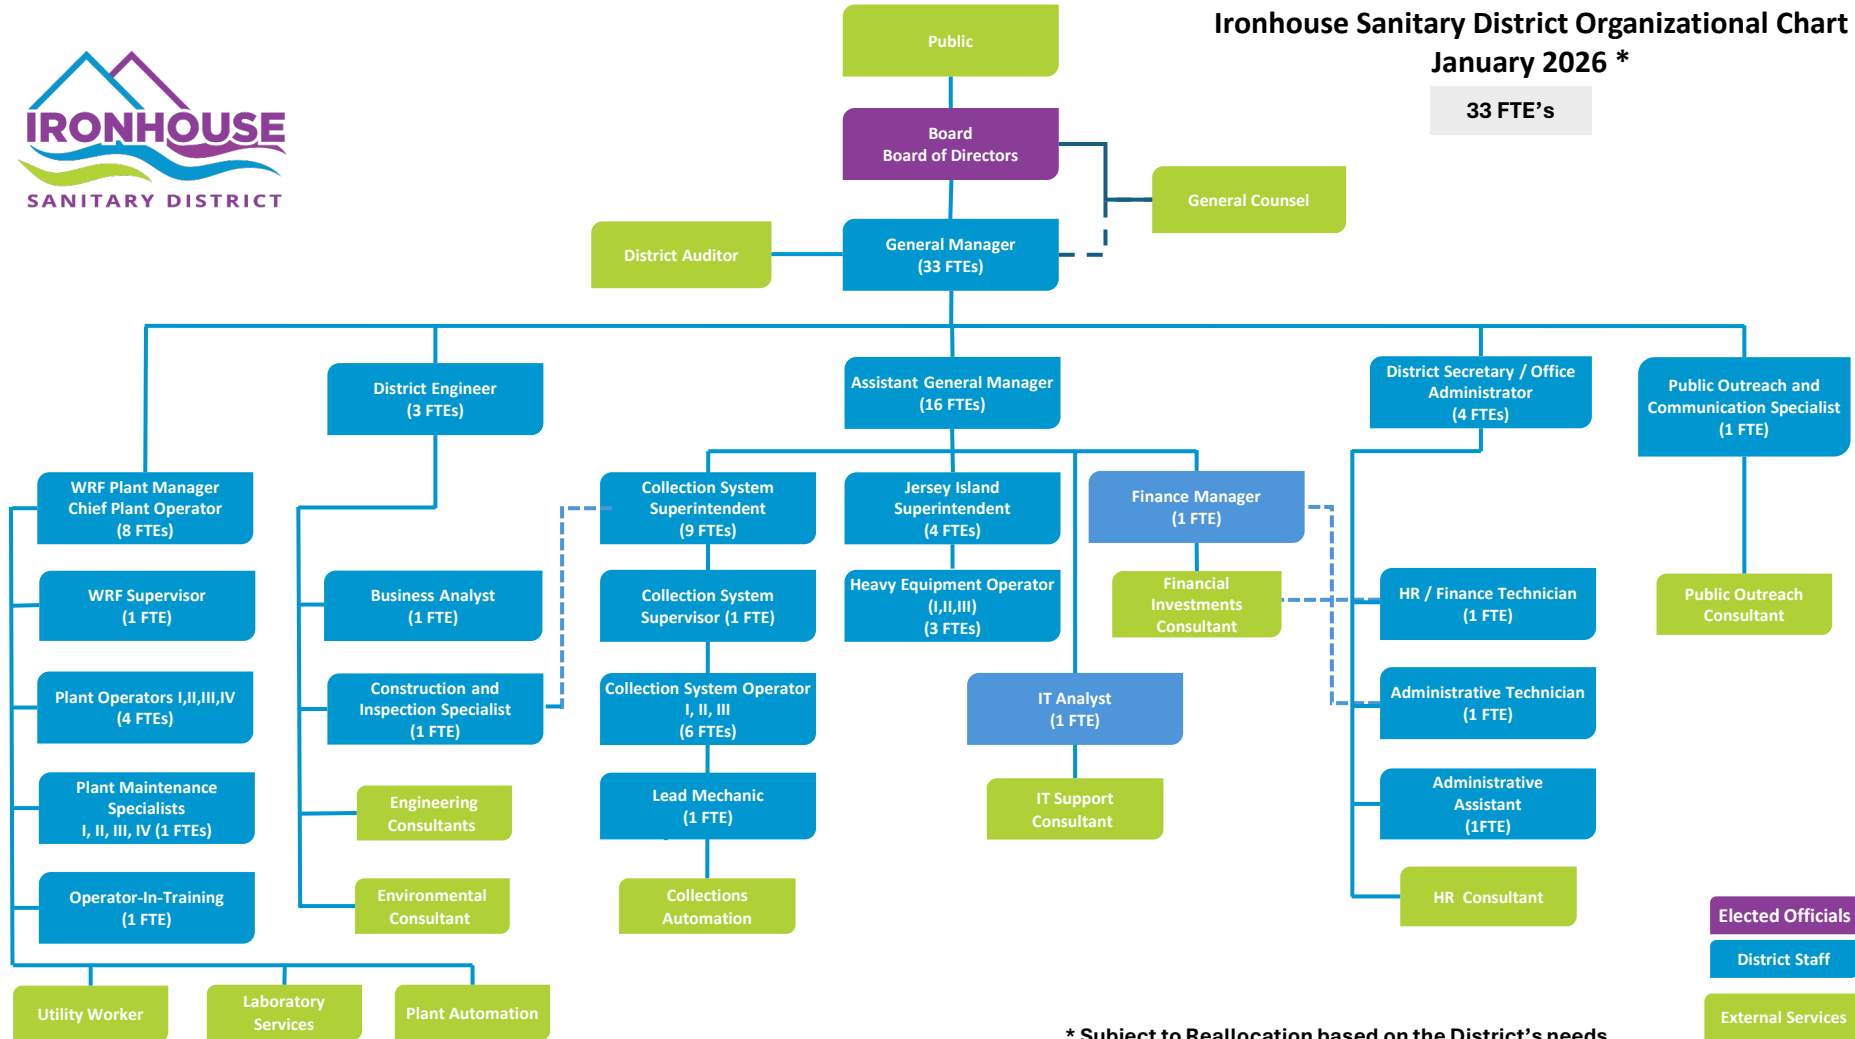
IRONHOUSE
SANITARY DISTRICT

Ironhouse Sanitary District Organizational Chart
January 2026 *

33 FTE's

Public

Board
Board of Directors

General Counsel

District Auditor

General Manager
(33 FTEs)

District Engineer
(3 FTEs)

Assistant General Manager
(16 FTEs)

District Secretary / Office Administrator
(4 FTEs)

Public Outreach and Communication Specialist
(1 FTE)

WRF Plant Manager
Chief Plant Operator
(8 FTEs)

WRF Supervisor
(1 FTE)

Plant Operators I,II,III,IV
(4 FTEs)

Plant Maintenance Specialists
I, II, III, IV (1 FTEs)

Operator-In-Training
(1 FTE)

Utility Worker

Laboratory Services

Plant Automation

Business Analyst
(1 FTE)

Construction and Inspection Specialist
(1 FTE)

Engineering Consultants

Environmental Consultant

Collection System Superintendent
(9 FTEs)

Collection System Supervisor (1 FTE)

Collection System Operator
I, II, III
(6 FTEs)

Lead Mechanic
(1 FTE)

Collections Automation

Jersey Island Superintendent
(4 FTEs)

Heavy Equipment Operator
(I,II,III)
(3 FTEs)

Finance Manager
(1 FTE)

Financial Investments Consultant

IT Analyst
(1 FTE)

IT Support Consultant

HR / Finance Technician
(1 FTE)

Administrative Technician
(1 FTE)

Administrative Assistant
(1FTE)

HR Consultant

Public Outreach Consultant

Elected Officials

District Staff

External Services

* Subject to Reallocation based on the District's needs